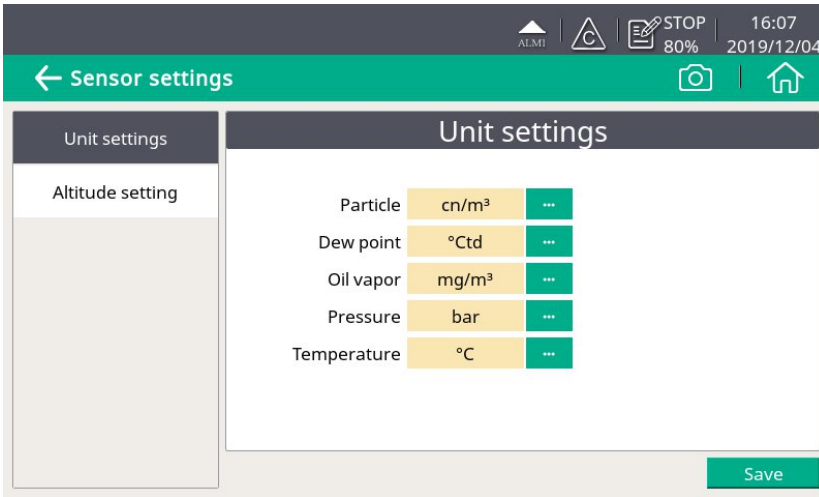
ALMI C STOP 80% 16:07 2019/12/04

← Sensor settings

Unit settings

Altitude setting

Unit settings

| | | |
|---|---|---|
| Particle | cn/m³ | ··· |
| Dew point | °Ctd | ··· |
| Oil vapor | mg/m³ | ··· |
| Pressure | bar | ··· |
| Temperature | °C | ··· |

Save